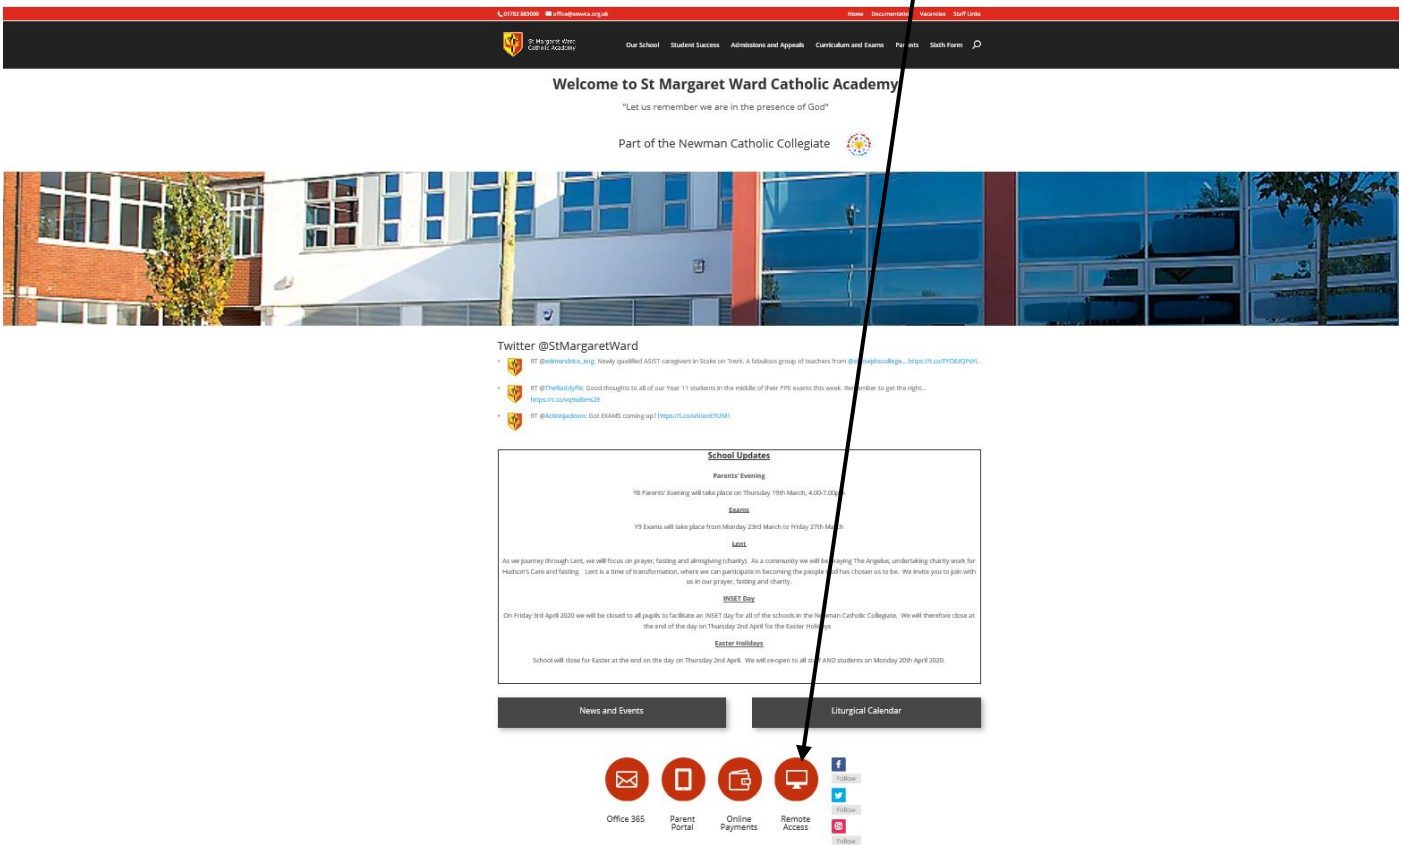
01782 883000 office@smwca.org.uk Home Documentatio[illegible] Vacancies Staff Links

St Margaret Ward Catholic Academy Our School Student Success Admissions and Appeals Curriculum and Exams Pa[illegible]nts Sixth Form

Welcome to St Margaret Ward Catholic Academy

"Let us remember we are in the presence of God"

Part of the Newman Catholic Collegiate

Twitter @StMargaretWard

RT @edmundrice_eng: Newly qualified ASIST caregivers in Stoke on Trent. A fabulous group of teachers from @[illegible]saphcollege... https://t.co/FYD8JQPsYL

RT @TheRadclyffe: Good thoughts to all of our Year 11 students in the middle of their PPE exams this week. Re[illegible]mber to get the right... https://t.co/wJ9s8tHs2E

RT @ActionJackson: Got EXAMS coming up? https://t.co/uNIxedYUM1

School Updates

Parents' Evening

Y8 Parents' Evening will take place on Thursday 19th March, 4.00-7.00p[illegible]

Exams

Y9 Exams will take place from Monday 23rd March to Friday 27th Ma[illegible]h

Lent

As we journey through Lent, we will focus on prayer, fasting and almsgiving (charity). As a community we will be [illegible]ying The Angelus, undertaking charity work for Hudson's Care and fasting. Lent is a time of transformation, where we can participate in becoming the people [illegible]d has chosen us to be. We invite you to join with us in our prayer, fasting and charity.

INSET Day

On Friday 3rd April 2020 we will be closed to all pupils to facilitate an INSET day for all of the schools in the N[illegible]man Catholic Collegiate. We will therefore close at the end of the day on Thursday 2nd April for the Easter Holi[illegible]ys

Easter Holidays

School will close for Easter at the end on the day on Thursday 2nd April. We will reopen to all st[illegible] AND students on Monday 20th April 2020.

News and Events

Liturgical Calendar

Office 365

Parent Portal

Online Payments

Remote Access

Follow

Follow

Follow